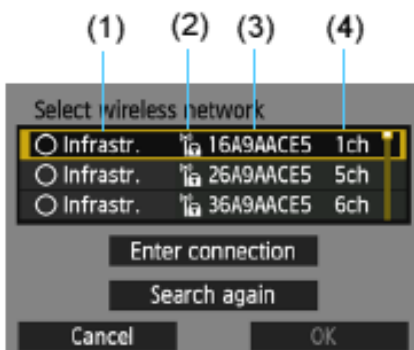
(1) (2) (3) (4)

Select wireless network

| | | | |
|---|---|---|---|
| ○ Infrastr. | 🔒 | 16A9AACE5 | 1ch |
| ○ Infrastr. | 🔒 | 26A9AACE5 | 5ch |
| ○ Infrastr. | 🔒 | 36A9AACE5 | 6ch |

Enter connection

Search again

Cancel OK